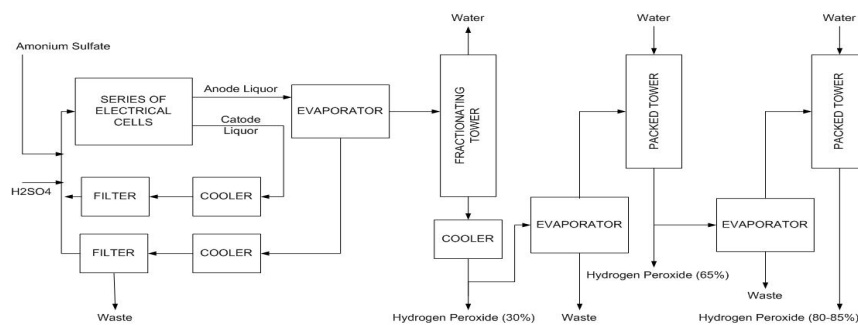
Amonium Sulfate

SERIES OF ELECTRICAL CELLS

Anode Liquor

Catode Liquor

EVAPORATOR

H2SO4

FILTER

COOLER

FILTER

COOLER

Waste

Water

FRACTIONATING TOWER

COOLER

Hydrogen Peroxide (30%)

EVAPORATOR

Waste

Water

PACKED TOWER

Hydrogen Peroxide (65%)

EVAPORATOR

Waste

Water

PACKED TOWER

Hydrogen Peroxide (80-85%)